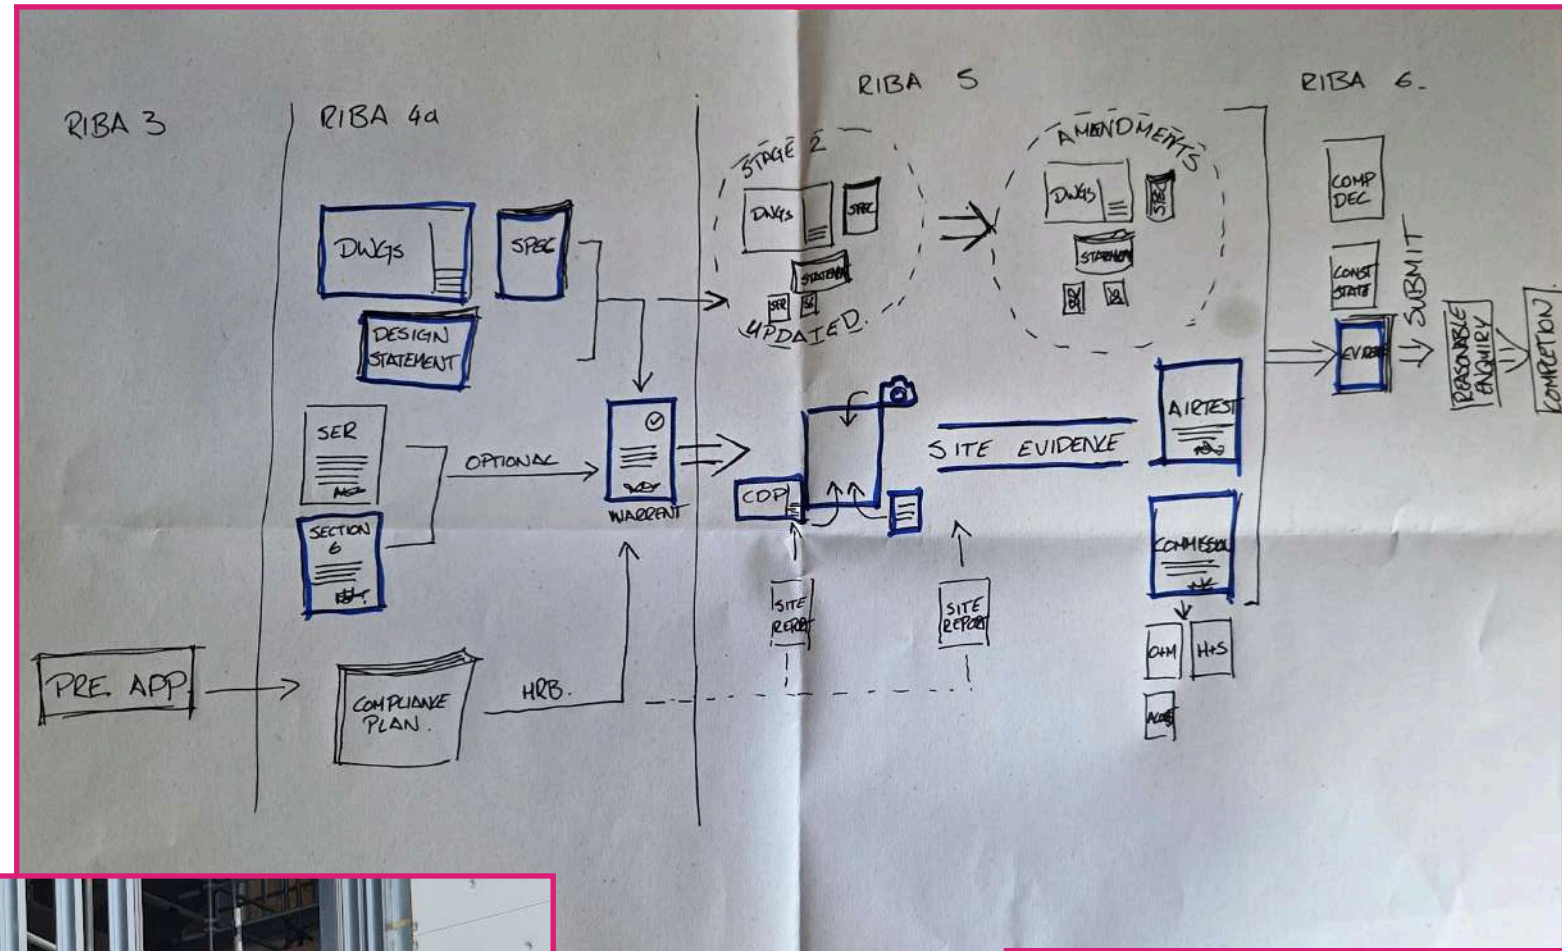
RIBA 3

RIBA 4a

RIBA 5

RIBA 6.

DWGS

SPEC

DESIGN STATEMENT

SER

SECTION 6

OPTIONAL

WARRANT

PRE. APP.

COMPLIANCE PLAN.

HRB.

STAGE 2

DWGS

SPEC

STATEMENT

SER

UPDATED.

AMENDMENTS

DWGS

SPEC

STATEMENT

COP

SITE REPORT

SITE EVIDENCE

SITE REPORT

AIRTEST

COMMISSION

O+M

H+S

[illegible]

COMP DEC

CONST STATE

EVIDENCE

SUBMIT

REASONABLE ENQUIRY

COMPLETION.